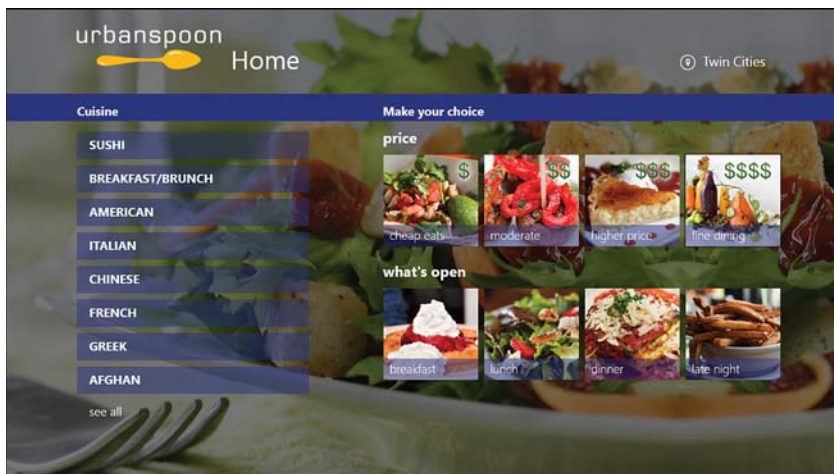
urbanspoon

Home

Twin Cities

Cuisine

SUSHI

BREAKFAST/BRUNCH

AMERICAN

ITALIAN

CHINESE

FRENCH

GREEK

AFGHAN

see all

Make your choice

price

$ cheap eats

$$ moderate

$$$ higher price

$$$$ fine dining

what's open

breakfast

lunch

dinner

late night